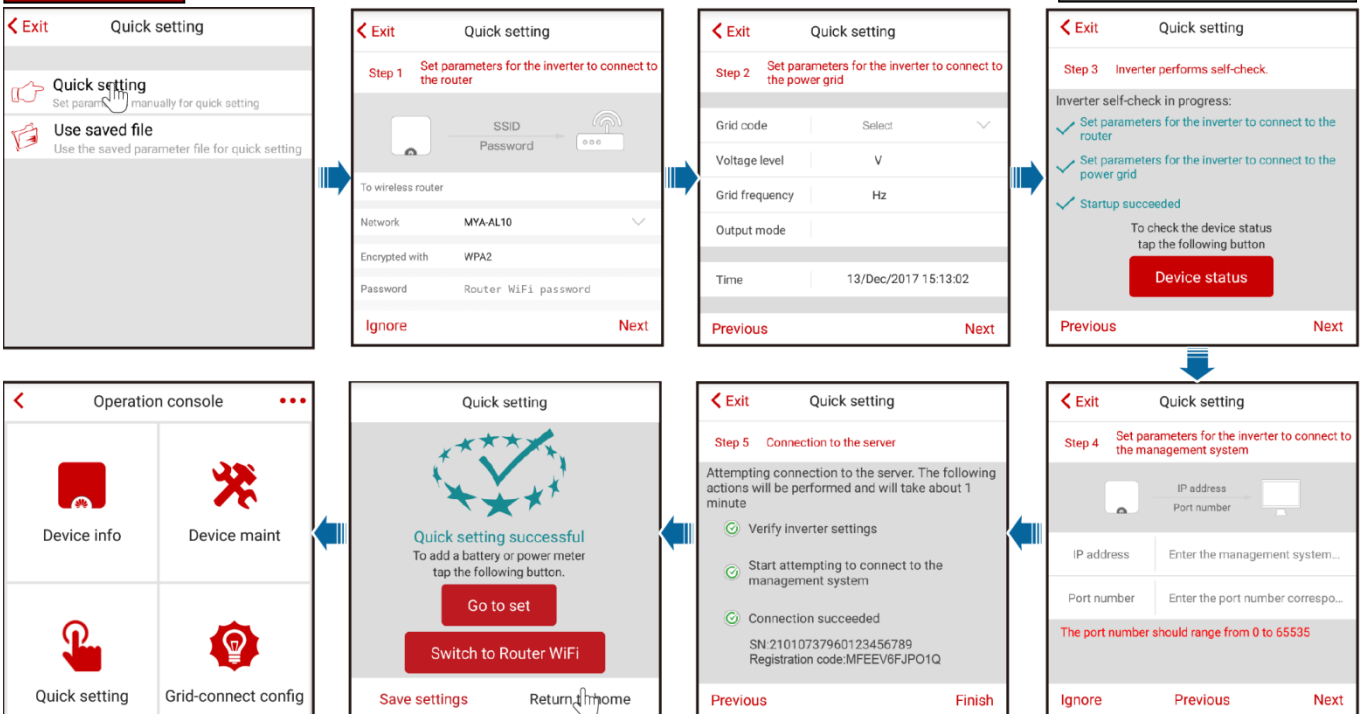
Exit Quick setting

Quick setting
Set param manually for quick setting

Use saved file
Use the saved parameter file for quick setting

Exit Quick setting

Step 1 Set parameters for the inverter to connect to the router

SSID
Password

To wireless router

| Network | MYA-AL10 |
|---|---|
| Encrypted with | WPA2 |
| Password | Router WiFi password |

Ignore Next

Exit Quick setting

Step 2 Set parameters for the inverter to connect to the power grid

| Grid code | Select |
|---|---|
| Voltage level | V |
| Grid frequency | Hz |
| Output mode | |
| Time | 13/Dec/2017 15:13:02 |

Previous Next

Exit Quick setting

Step 3 Inverter performs self-check.

Inverter self-check in progress:
Set parameters for the inverter to connect to the router
Set parameters for the inverter to connect to the power grid
Startup succeeded
To check the device status tap the following button
Device status

Previous Next

Operation console

Device info
Device maint
Quick setting
Grid-connect config

Quick setting

Quick setting successful
To add a battery or power meter tap the following button.
Go to set
Switch to Router WiFi

Save settings Return t home

Exit Quick setting

Step 5 Connection to the server

Attempting connection to the server. The following actions will be performed and will take about 1 minute
Verify inverter settings
Start attempting to connect to the management system
Connection succeeded
SN:21010737960123456789
Registration code:MFEEV6FJPO1Q

Previous Finish

Exit Quick setting

Step 4 Set parameters for the inverter to connect to the management system

IP address
Port number

| IP address | Enter the management system... |
|---|---|
| Port number | Enter the port number correspo... |

The port number should range from 0 to 65535

Ignore Previous Next